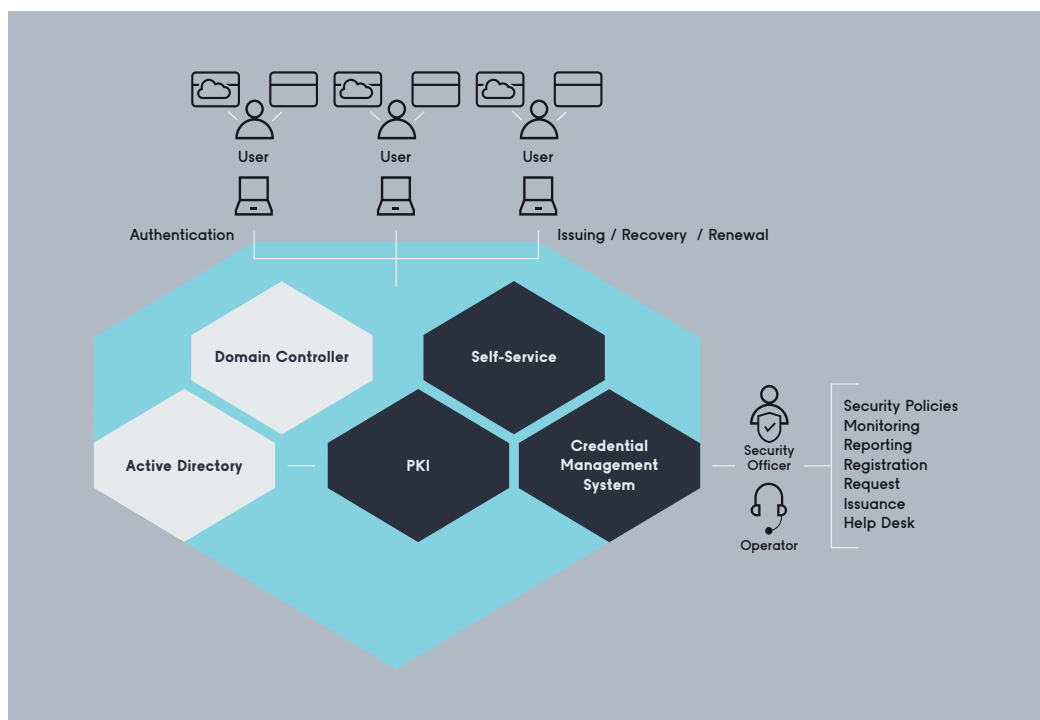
User

User

User

Authentication

Issuing / Recovery / Renewal

Domain Controller

Self-Service

Active Directory

PKI

Credential Management System

Security Officer

Operator

Security Policies
Monitoring
Reporting
Registration
Request
Issuance
Help Desk